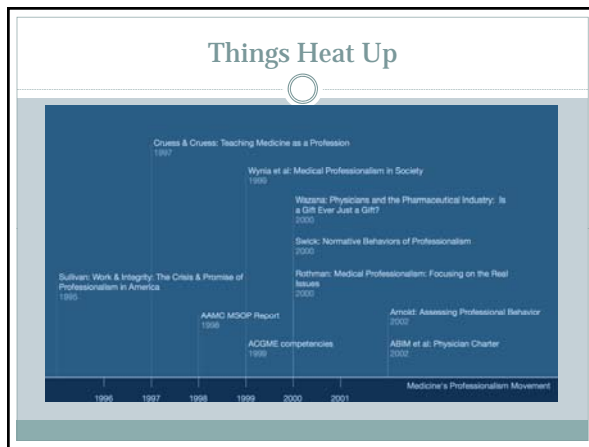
Things Heat Up

Cruess & Cruess: Teaching Medicine as a Profession
1997

Wynia et al: Medical Professionalism in Society
1999

Wazana: Physicians and the Pharmaceutical Industry: Is a Gift Ever Just a Gift?
2000

Swick: Normative Behaviors of Professionalism
2000

Sullivan: Work & Integrity: The Crisis & Promise of Professionalism in America
1995

Rothman: Medical Professionalism: Focusing on the Real Issues
2000

AAMC MSOP Report
1998

Arnold: Assessing Professional Behavior
2002

ACGME competencies
1999

ABIM et al: Physician Charter
2002

Medicine's Professionalism Movement

1996 1997 1998 1999 2000 2001